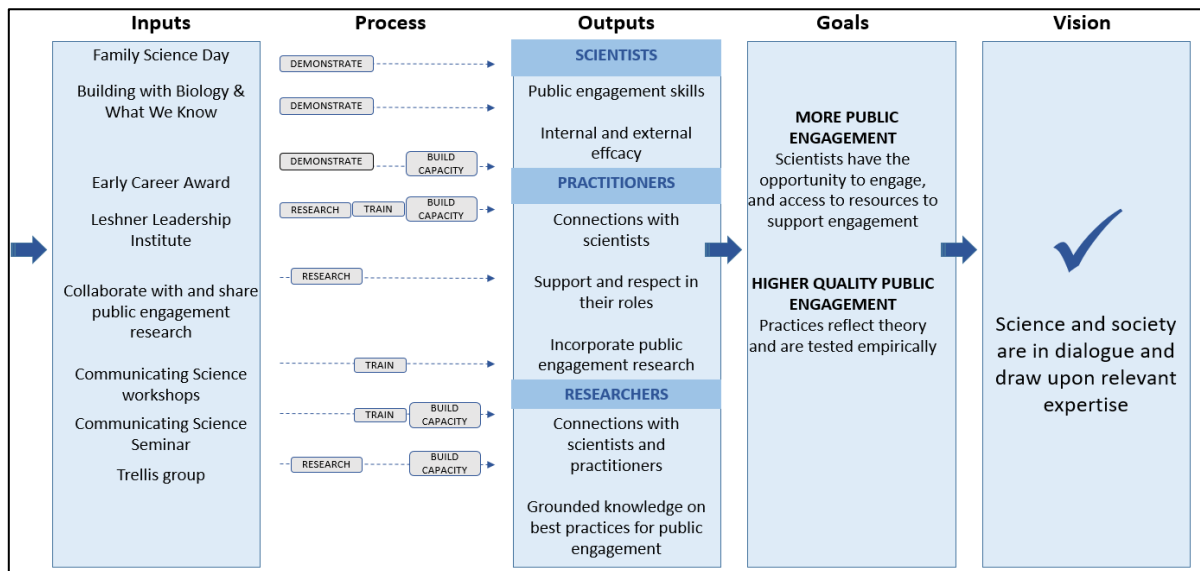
Inputs

Family Science Day

Building with Biology & What We Know

Early Career Award

Leshner Leadership Institute

Collaborate with and share public engagement research

Communicating Science workshops

Communicating Science Seminar

Trellis group

Process

DEMONSTRATE

DEMONSTRATE

DEMONSTRATE BUILD CAPACITY

RESEARCH TRAIN BUILD CAPACITY

RESEARCH

TRAIN

TRAIN BUILD CAPACITY

RESEARCH BUILD CAPACITY

Outputs

SCIENTISTS

Public engagement skills

Internal and external effcacy

PRACTITIONERS

Connections with scientists

Support and respect in their roles

Incorporate public engagement research

RESEARCHERS

Connections with scientists and practitioners

Grounded knowledge on best practices for public engagement

Goals

MORE PUBLIC ENGAGEMENT
Scientists have the opportunity to engage, and access to resources to support engagement

HIGHER QUALITY PUBLIC ENGAGEMENT
Practices reflect theory and are tested empirically

Vision

Science and society are in dialogue and draw upon relevant expertise